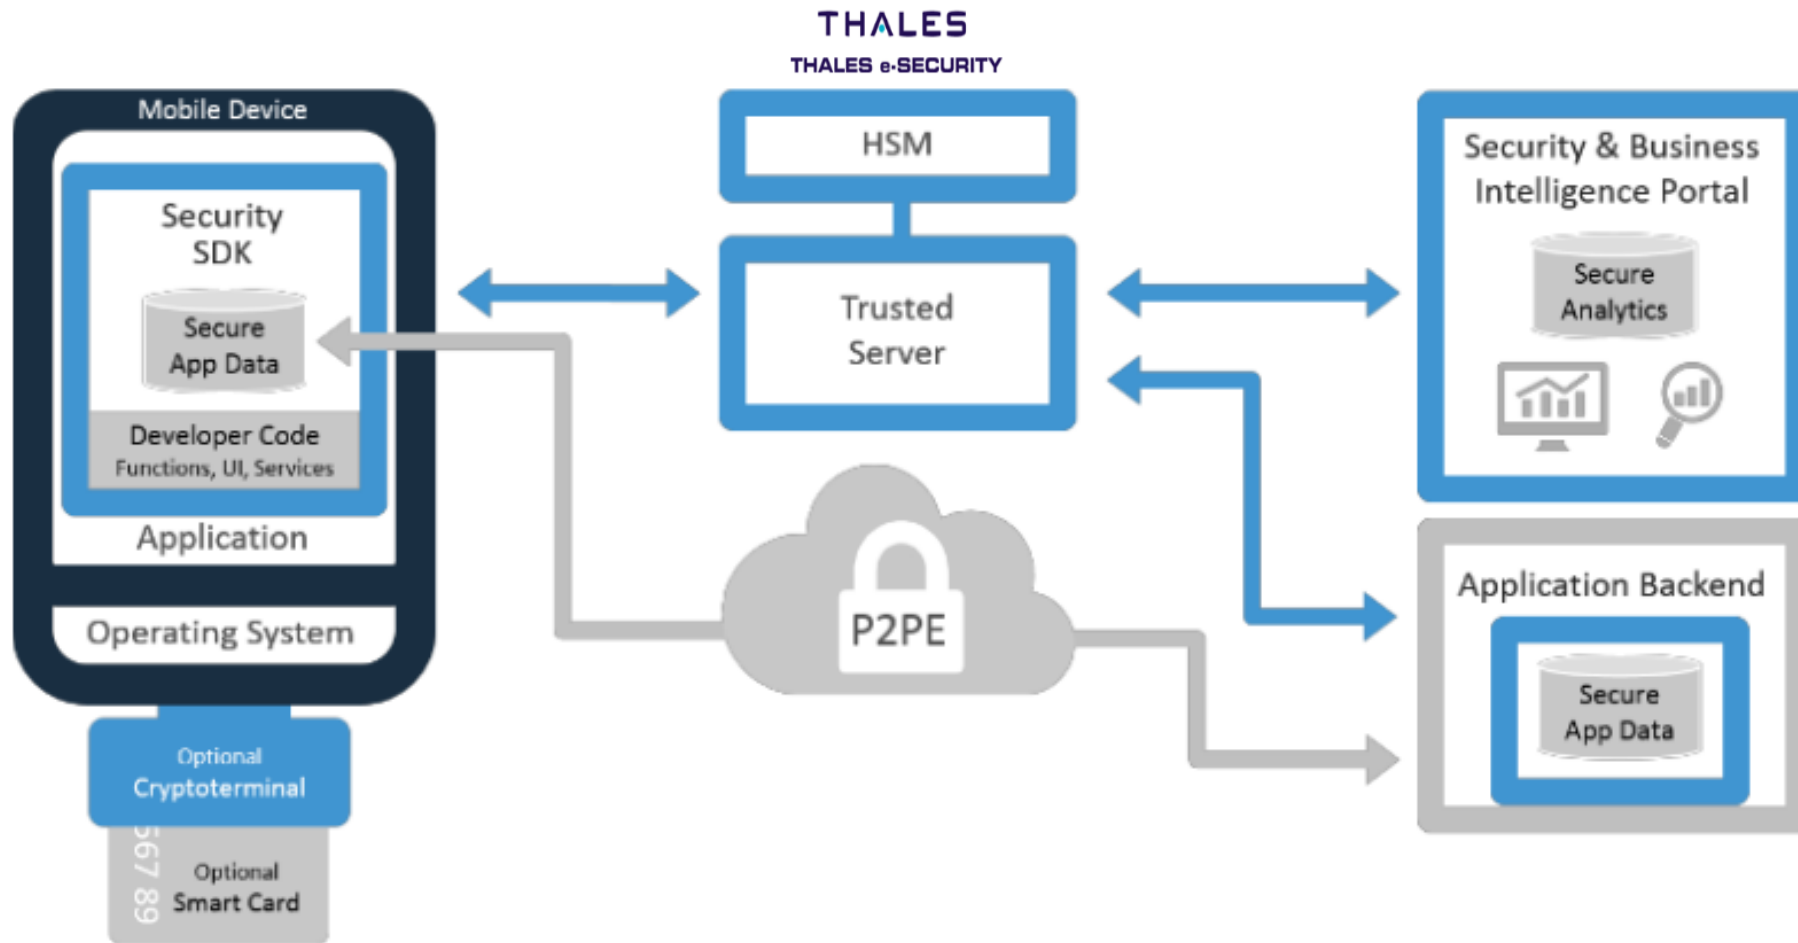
THALES
THALES e-SECURITY

Mobile Device

Security SDK

Secure App Data

Developer Code
Functions, UI, Services

Application

Operating System

Optional
Cryptoterminal

567 89

Optional
Smart Card

HSM

Trusted Server

P2PE

Security & Business Intelligence Portal

Secure Analytics

Application Backend

Secure App Data